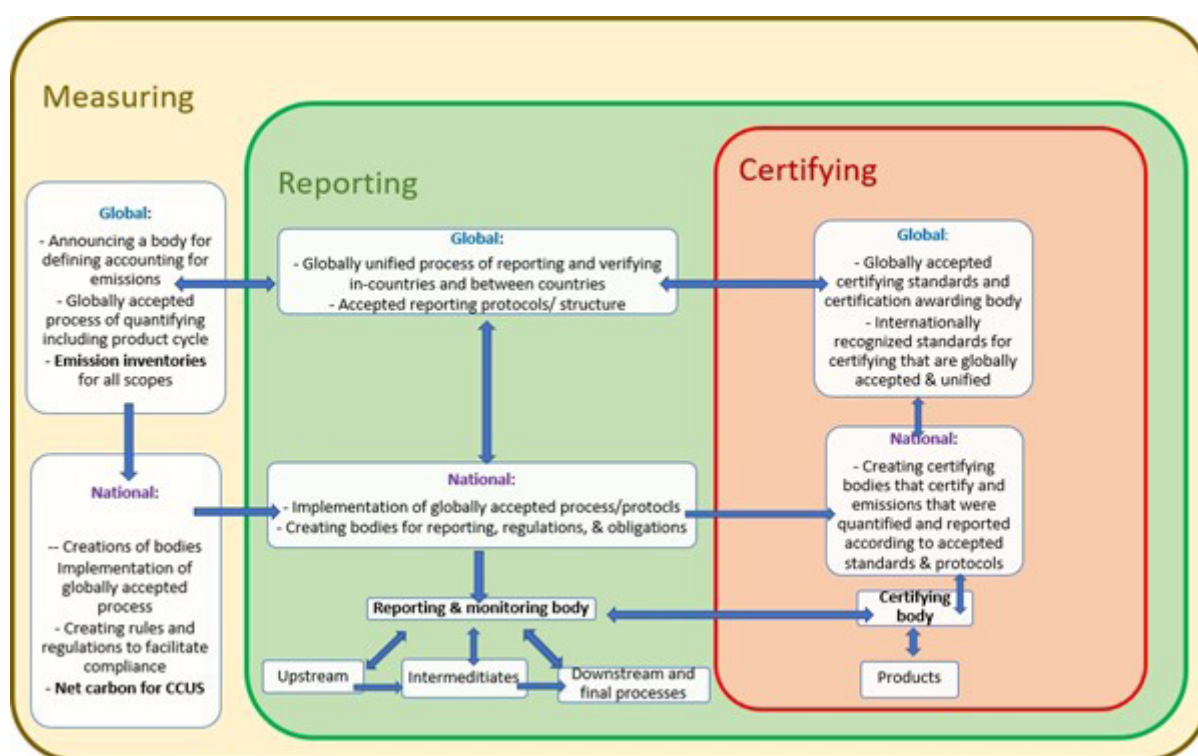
Measuring

Global:

- Announcing a body for defining accounting for emissions
- Globally accepted process of quantifying including product cycle
- **Emission inventories** for all scopes

National:

-- Creations of bodies Implementation of globally accepted process
- Creating rules and regulations to facilitate compliance
- **Net carbon for CCUS**

Reporting

Global:

- Globally unified process of reporting and verifying in-countries and between countries
- Accepted reporting protocols/ structure

National:

- Implementation of globally accepted process/protocls
- Creating bodies for reporting, regulations, & obligations

Reporting & monitoring body

Upstream

Intermeditiates

Downstream and final processes

Certifying

Global:

- Globally accepted certifying standards and certification awarding body
- Internationally recognized standards for certifying that are globally accepted & unified

National:

- Creating certifying bodies that certify and emissions that were quantified and reported according to accepted standards & protocols

Certifying body

Products